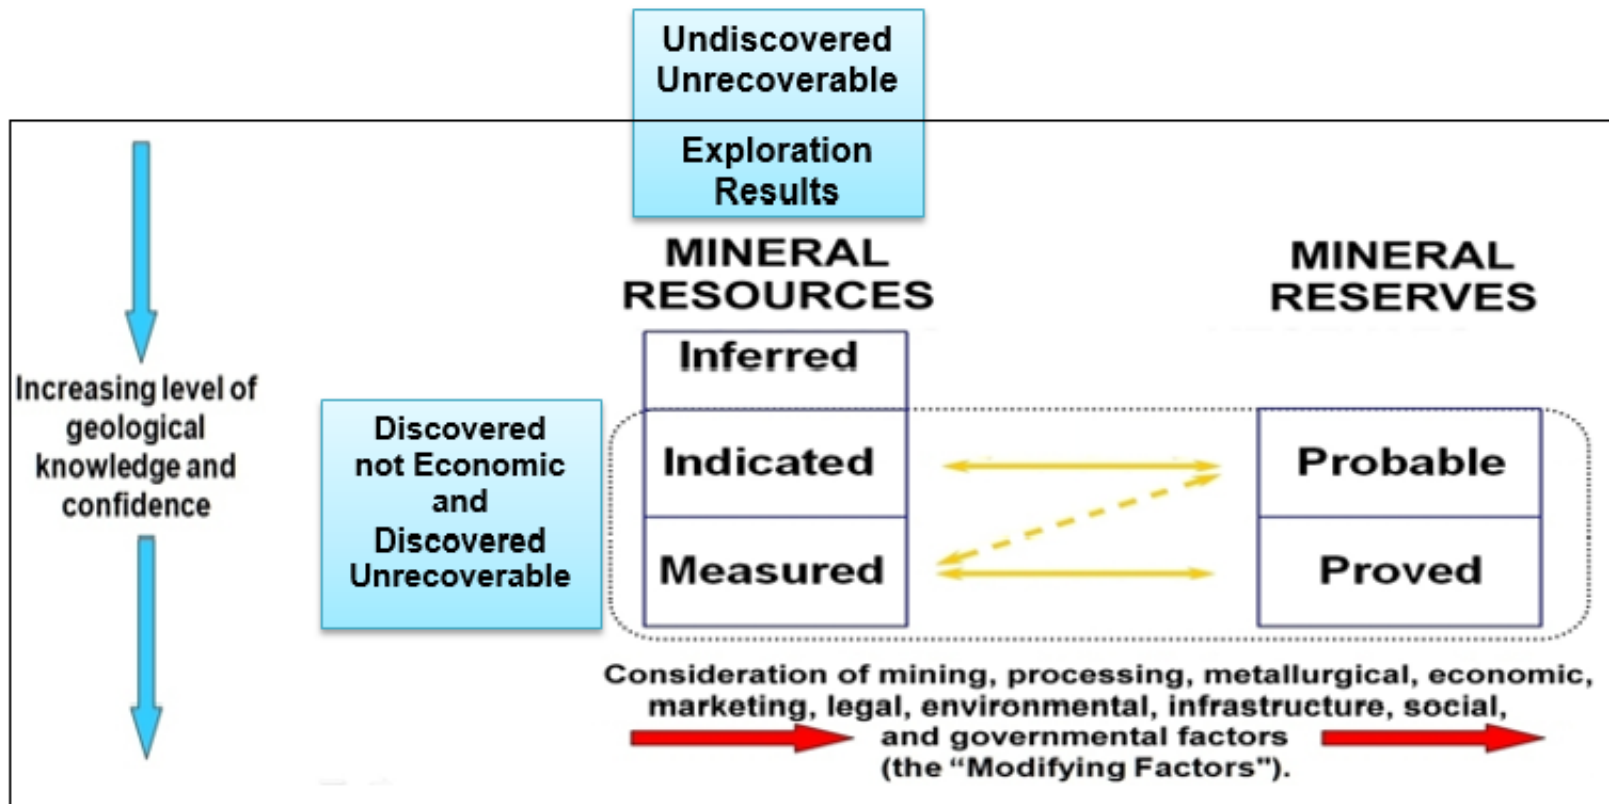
Undiscovered Unrecoverable

Exploration Results

MINERAL RESOURCES

MINERAL RESERVES

Increasing level of geological knowledge and confidence

Discovered not Economic and Discovered Unrecoverable

Inferred

Indicated

Measured

Probable

Proved

Consideration of mining, processing, metallurgical, economic, marketing, legal, environmental, infrastructure, social, and governmental factors (the "Modifying Factors").